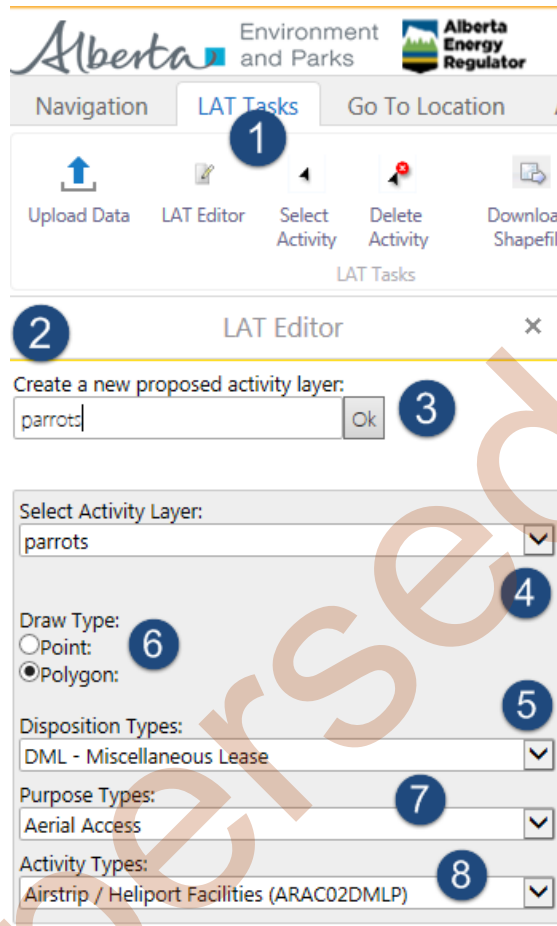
Alberta Environment and Parks
Alberta Energy Regulator

Navigation | LAT Tasks | Go To Location

1

Upload Data
LAT Editor
Select Activity
Delete Activity
Download Shapefil

LAT Tasks

2
LAT Editor ×

Create a new proposed activity layer:
parrots
Ok
3

Select Activity Layer:
parrots
4

Draw Type:
Point:
Polygon:
6

Disposition Types:
5
DML - Miscellaneous Lease

Purpose Types:
7
Aerial Access

Activity Types:
8
Airstrip / Heliport Facilities (ARAC02DMLP)

rsed